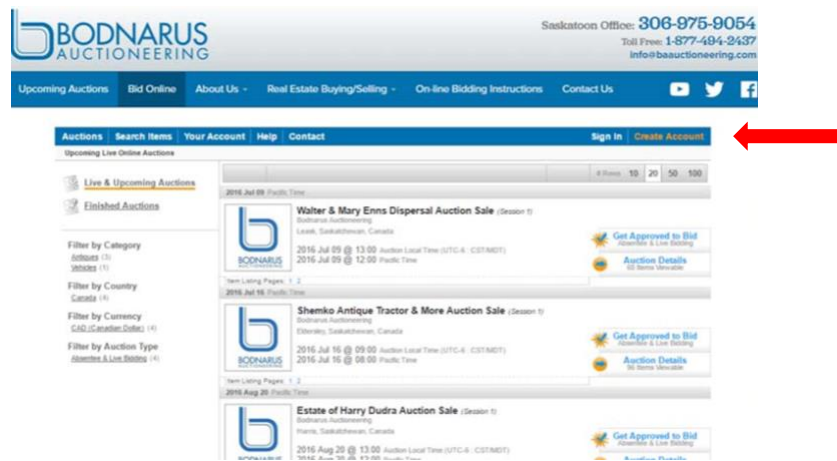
BODNARUS AUCTIONEERING

Saskatoon Office: 306-975-9054
Toll Free: 1-877-494-2437
info@baauctioneering.com

Upcoming Auctions | Bid Online | About Us | Real Estate Buying/Selling | On-line Bidding Instructions | Contact Us

Auctions | Search Items | Your Account | Help | Contact | Sign In | Create Account

Upcoming Live Online Auctions

Live & Upcoming Auctions
Finished Auctions

Filter by Category
Antiques (3)
Vehicles (1)

Filter by Country
Canada (4)

Filter by Currency
CAD (Canadian Dollar) (4)

Filter by Auction Type
Absentee & Live Bidding (4)

# Items 10 20 50 100

2016 Jul 09 Pacific Time

BODNARUS AUCTIONEERING
Walter & Mary Enns Dispersal Auction Sale (Session 1)
Bodnarus Auctioneering
Leask, Saskatchewan, Canada
2016 Jul 09 @ 13:00 Auction Local Time (UTC-6 : CST/MDT)
2016 Jul 09 @ 12:00 Pacific Time
Get Approved to Bid
Absentee & Live Bidding
Auction Details
65 Items Viewable
Item Listing Pages: 1 2

2016 Jul 16 Pacific Time

BODNARUS AUCTIONEERING
Shemko Antique Tractor & More Auction Sale (Session 1)
Bodnarus Auctioneering
Elderslei, Saskatchewan, Canada
2016 Jul 16 @ 09:00 Auction Local Time (UTC-6 : CST/MDT)
2016 Jul 16 @ 08:00 Pacific Time
Get Approved to Bid
Absentee & Live Bidding
Auction Details
96 Items Viewable
Item Listing Pages: 1 2

2016 Aug 20 Pacific Time

BODNARUS
Estate of Harry Dudra Auction Sale (Session 1)
Bodnarus Auctioneering
Harris, Saskatchewan, Canada
2016 Aug 20 @ 13:00 Auction Local Time (UTC-6 : CST/MDT)
2016 Aug 20 @ 12:00 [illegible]
Get Approved to Bid
Absentee & Live Bidding
Auction Details